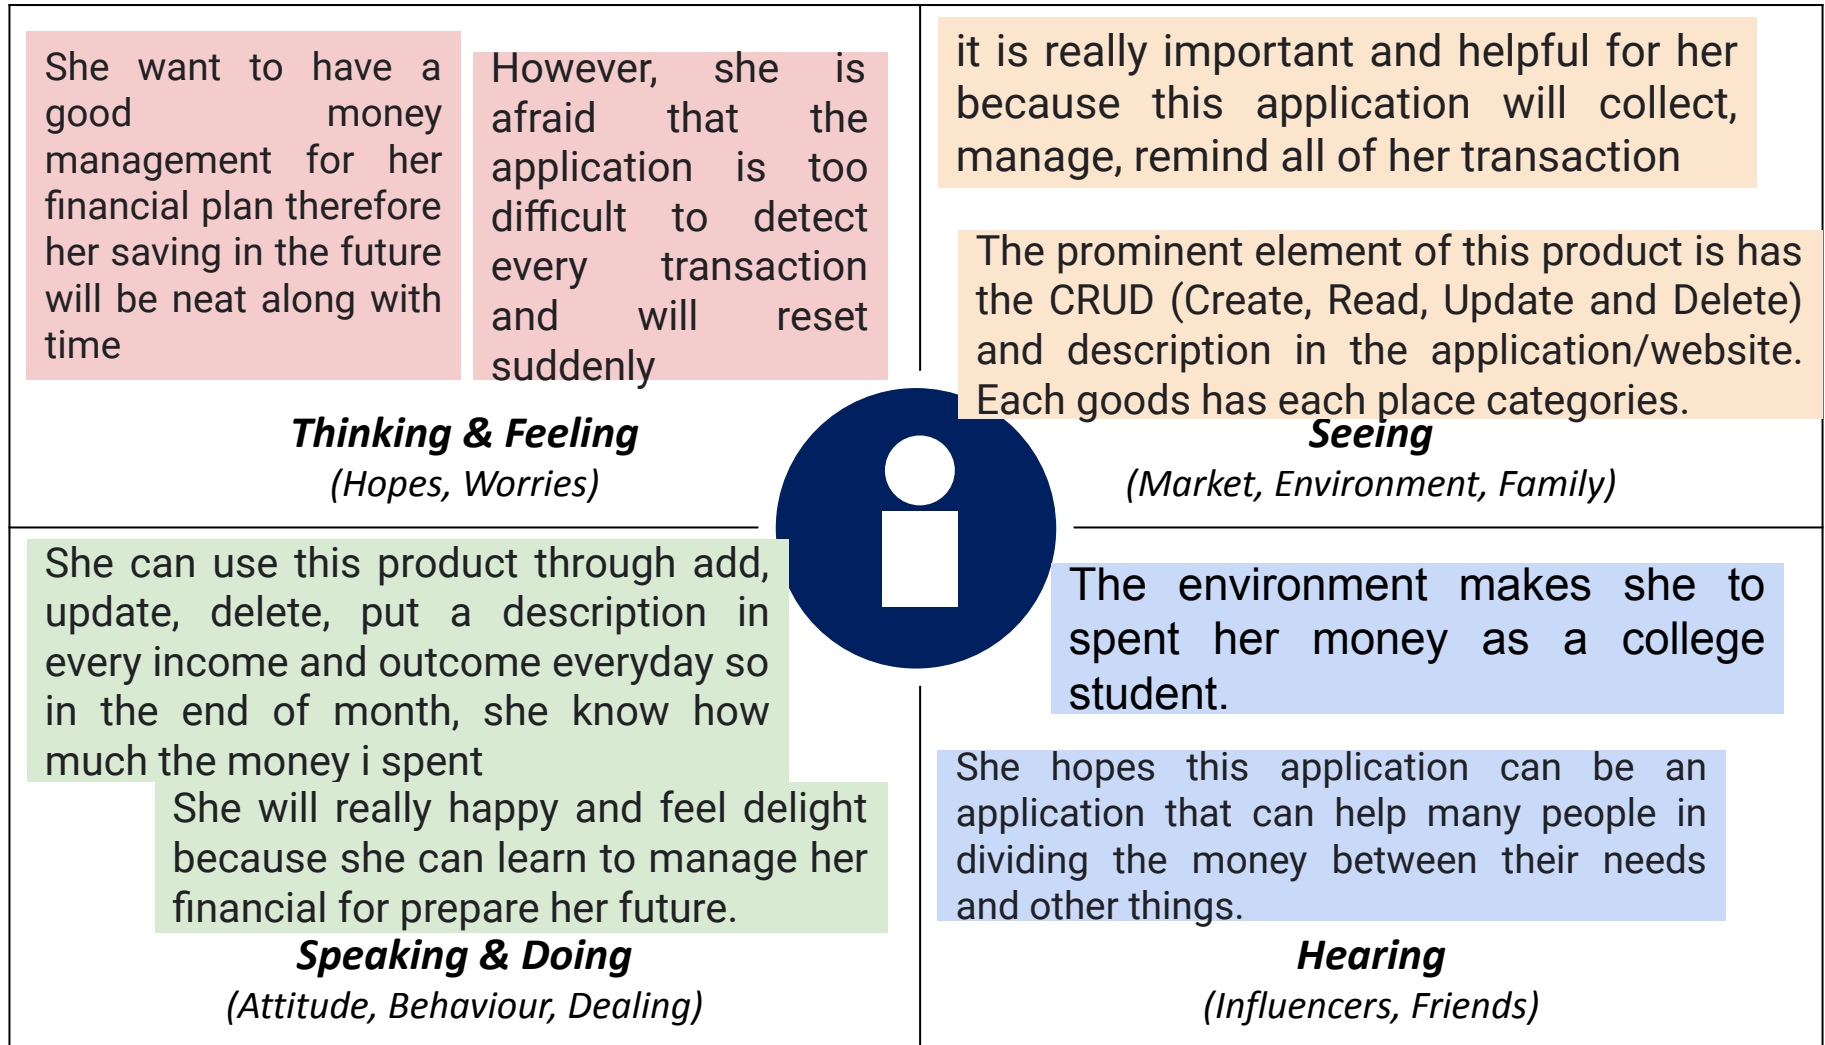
She want to have a good money management for her financial plan therefore her saving in the future will be neat along with time

However, she is afraid that the application is too difficult to detect every transaction and will reset suddenly

Thinking & Feeling
(Hopes, Worries)

it is really important and helpful for her because this application will collect, manage, remind all of her transaction

The prominent element of this product is has the CRUD (Create, Read, Update and Delete) and description in the application/website. Each goods has each place categories.

Seeing
(Market, Environment, Family)

She can use this product through add, update, delete, put a description in every income and outcome everyday so in the end of month, she know how much the money i spent

She will really happy and feel delight because she can learn to manage her financial for prepare her future.

Speaking & Doing
(Attitude, Behaviour, Dealing)

The environment makes she to spent her money as a college student.

She hopes this application can be an application that can help many people in dividing the money between their needs and other things.

Hearing
(Influencers, Friends)